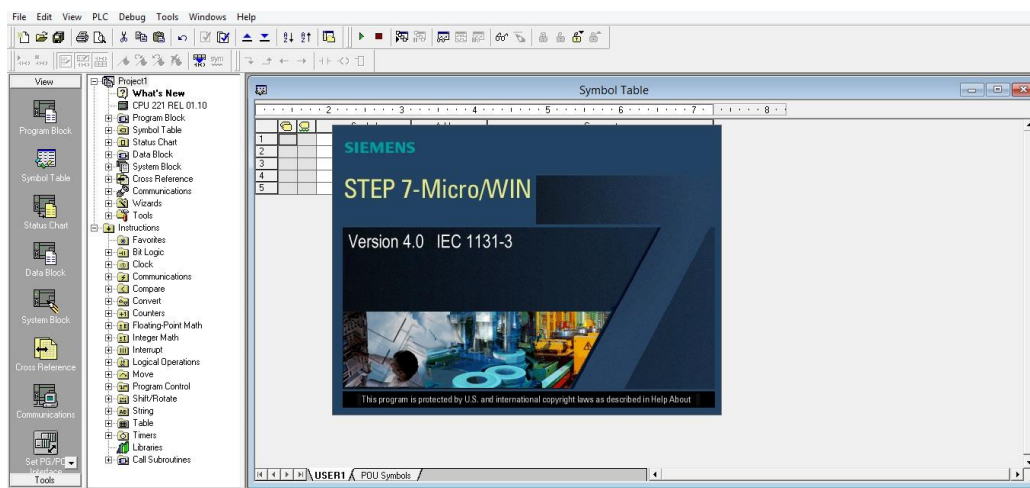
File Edit View PLC Debug Tools Windows Help

View

Program Block

Symbol Table

Status Chart

Data Block

System Block

Cross Reference

Communications

Set PG/PC Interface

Tools

Project1
What's New
CPU 221 REL 01.10
Program Block
Symbol Table
Status Chart
Data Block
System Block
Cross Reference
Communications
Wizards
Tools
Instructions
Favorites
Bit Logic
Clock
Communications
Compare
Convert
Counters
Floating-Point Math
Integer Math
Interrupt
Logical Operations
Move
Program Control
Shift/Rotate
String
Table
Timers
Libraries
Call Subroutines

Symbol Table

1
2
3
4
5

SIEMENS

STEP 7-Micro/WIN

Version 4.0 IEC 1131-3

This program is protected by U.S. and international copyright laws as described in Help About

USER1 POU Symbols